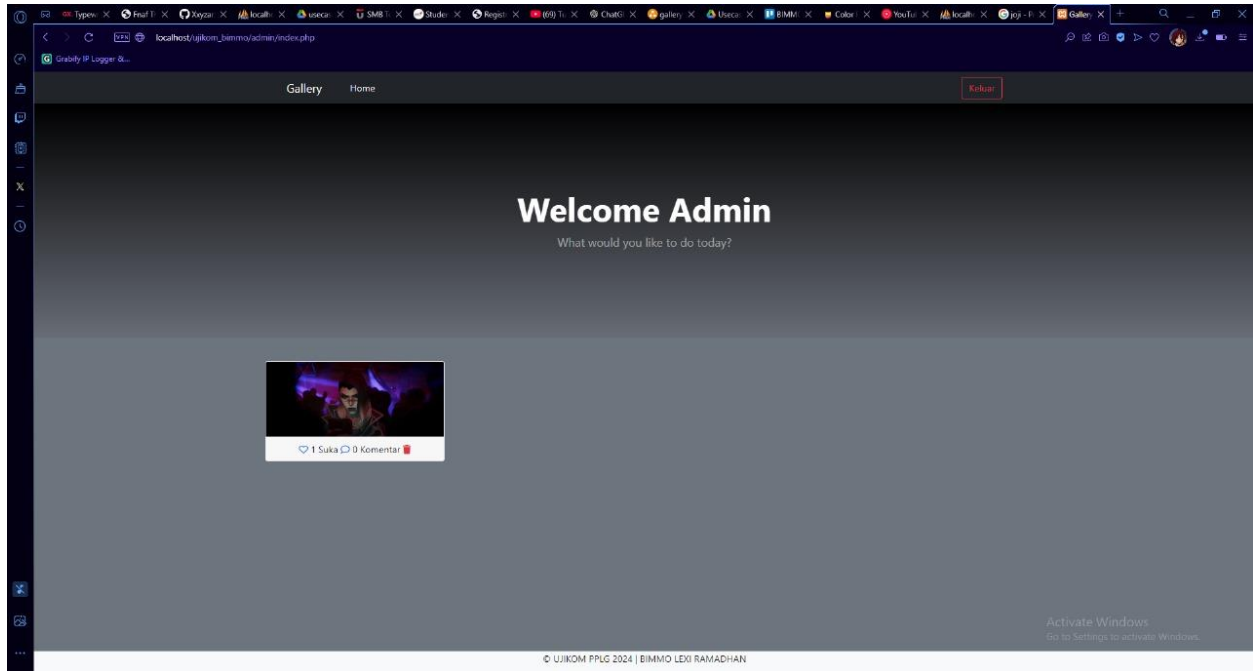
Typew × Fnaf × Xxyza × localh × usecas × SMB × Studen × Regist × (69) × ChatG × gallery × Useca × BIMM × Color × YouTu × localh × joji - × Gallery ×

VPN localhost/ujikom_bimmo/admin/index.php

Grabify IP Logger &...

Gallery Home Keluar

Welcome Admin

What would you like to do today?

1 Suka 0 Komentar

Activate Windows
Go to Settings to activate Windows.

© UJIKOM PPLG 2024 | BIMMO LEXI RAMADHAN